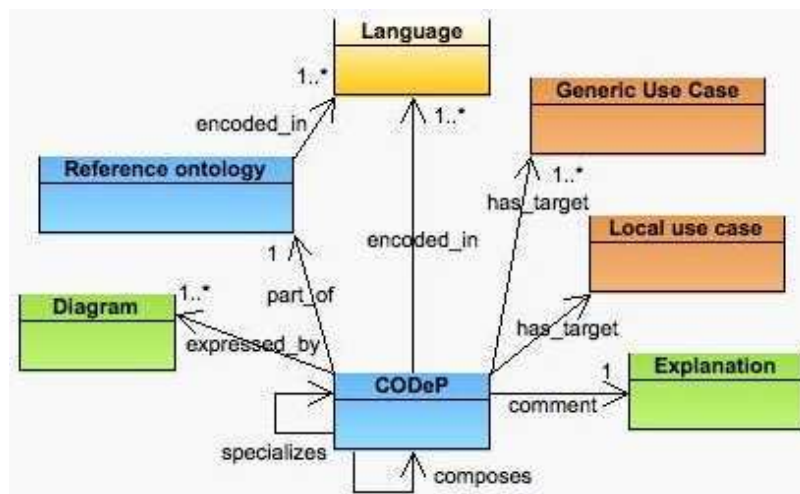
Language

1..*

encoded_in

1..*

Generic Use Case

Reference ontology

1..*

has_target

encoded_in

Local use case

1

Diagram

1..*

part_of

has_target

expressed_by

CODeP

1

Explanation

comment

specializes

composes